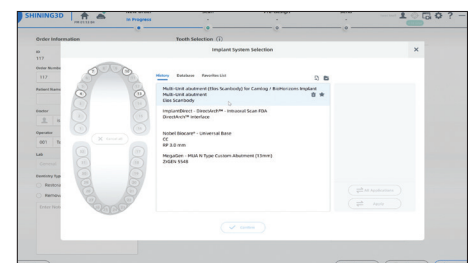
SHINING3D

In Progress

Order Information

Tooth Selection

Implant System Selection

History Database Favorites List

Multi-Unit abutment (Elos Scanbody) for Camlog / BioHorizons Implant
Multi-Unit abutment
Elos Scanbody

ImplantDirect - DirectArch™ - Intraoral Scan PDA
DirectArch™ Interface

Nobel Biocare® - Universal Base
CC
RP 3.0 mm

MegaGen - MUA N Type Custom Abutment (15mm)
ZIGEN T148

Undo

Confirm